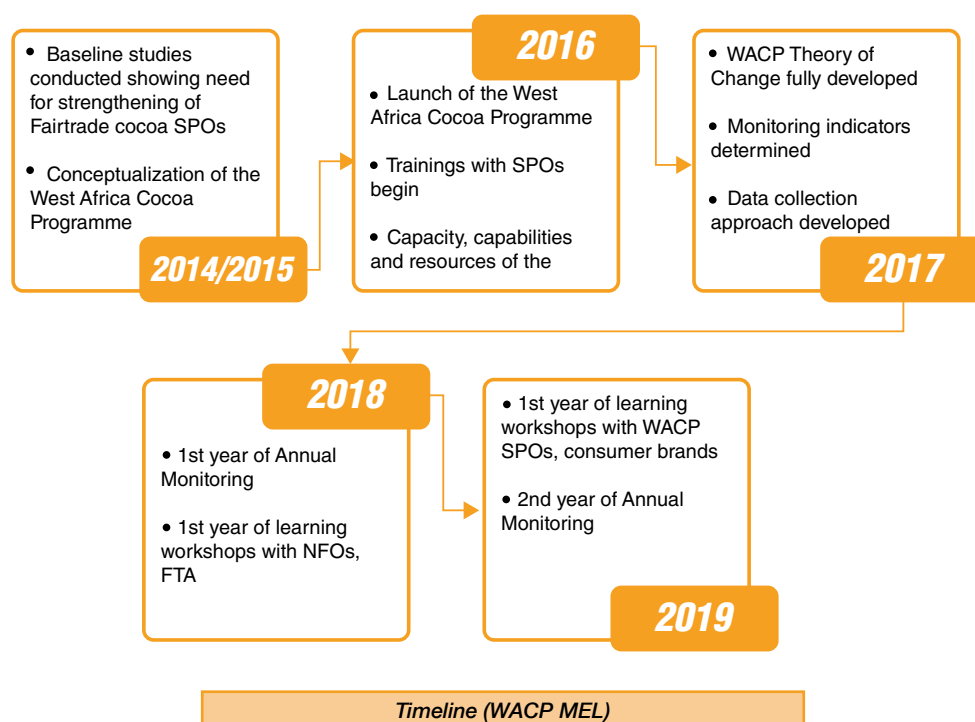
• Baseline studies conducted showing need for strengthening of Fairtrade cocoa SPOs

• Conceptualization of the West Africa Cocoa Programme

2014/2015

2016

• Launch of the West Africa Cocoa Programme

• Trainings with SPOs begin

• Capacity, capabilities and resources of the

• WACP Theory of Change fully developed

• Monitoring indicators determined

• Data collection approach developed

2017

2018

• 1st year of Annual Monitoring

• 1st year of learning workshops with NFOs, FTA

• 1st year of learning workshops with WACP SPOs, consumer brands

• 2nd year of Annual Monitoring

2019

Timeline (WACP MEL)